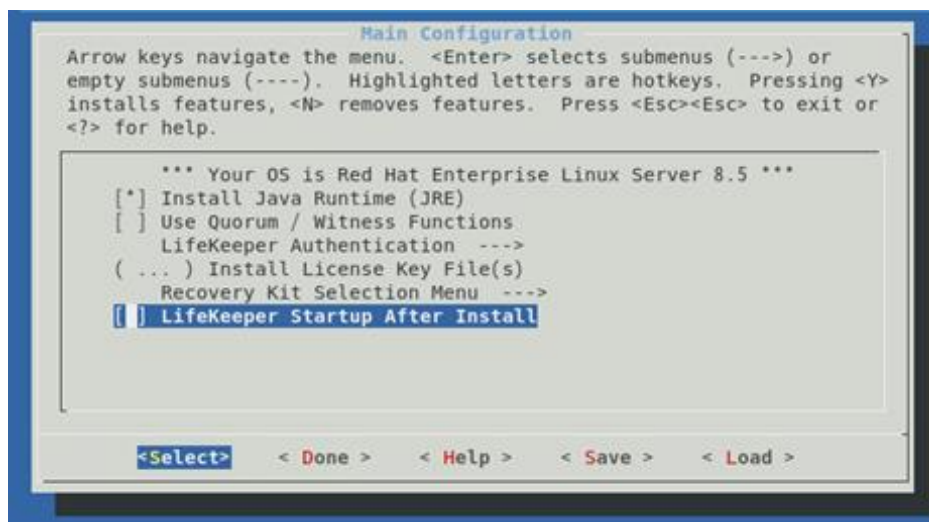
Main Configuration

Arrow keys navigate the menu. <Enter> selects submenus (--->) or empty submenus (----). Highlighted letters are hotkeys. Pressing <Y> installs features, <N> removes features. Press <Esc><Esc> to exit or <?> for help.

*** Your OS is Red Hat Enterprise Linux Server 8.5 ***
[*] Install Java Runtime (JRE)
[ ] Use Quorum / Witness Functions
LifeKeeper Authentication --->
( ... ) Install License Key File(s)
Recovery Kit Selection Menu --->
[ ] LifeKeeper Startup After Install

<Select> < Done > < Help > < Save > < Load >